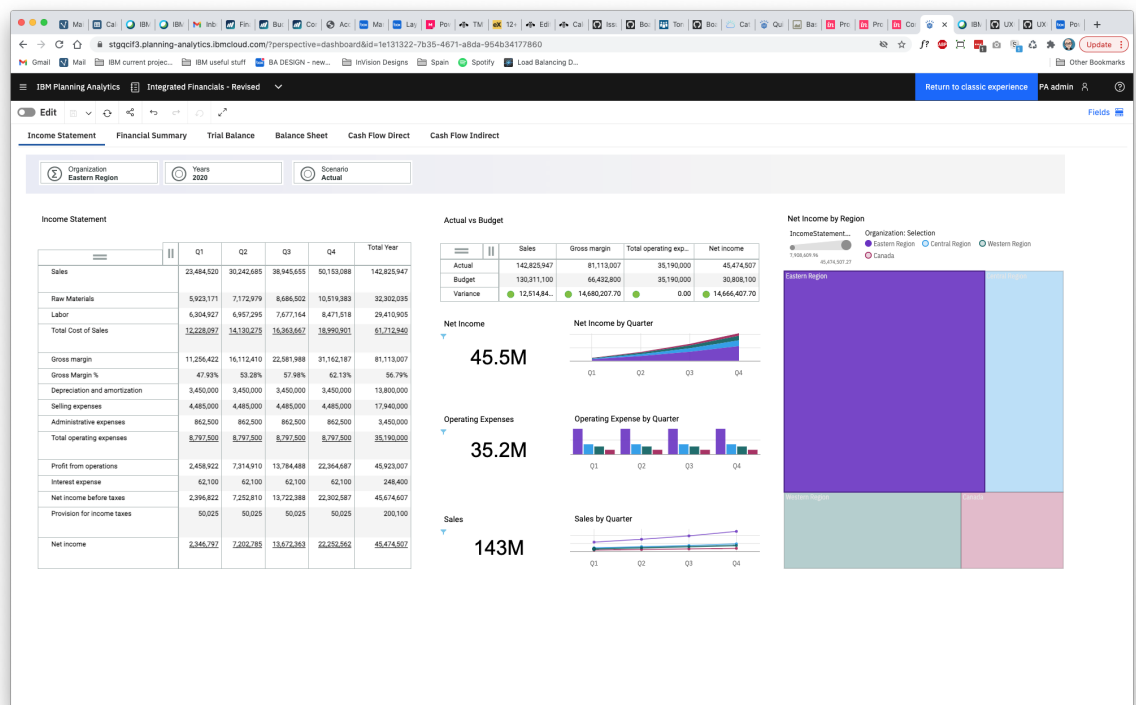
Ma | Cal | IBM | IBM | Inb | Fin | Bu | Co | Acc | Ma | Lay | Po | TM | 12+ | Edi | Cal | Iss | Bo | Tor | Bo | Cal | Qu | Ba | Pro | Pro | Co | IBM | UX | UX | Po | +

stgqclf3.planning-analytics.ibmcloud.com/?perspective=dashboard&id=1e131322-7b35-4671-a8da-954b34177860

Update

Gmail | Mail | IBM current projec... | IBM useful stuff | BA DESIGN - new... | InVision Designs | Spain | Spotify | Load Balancing D... | Other Bookmarks

IBM Planning Analytics | Integrated Financials - Revised | Return to classic experience | PA admin

Edit | Fields

Income Statement | Financial Summary | Trial Balance | Balance Sheet | Cash Flow Direct | Cash Flow Indirect

Organization Eastern Region | Years 2020 | Scenario Actual

Income Statement

| | Q1 | Q2 | Q3 | Q4 | Total Year |
|---|---|---|---|---|---|
| Sales | 23,484,520 | 30,242,685 | 38,945,655 | 50,153,088 | 142,825,947 |
| Raw Materials | 5,923,171 | 7,172,979 | 8,686,502 | 10,519,383 | 32,302,035 |
| Labor | 6,304,927 | 6,957,295 | 7,677,164 | 8,471,518 | 29,410,905 |
| Total Cost of Sales | 12,228,097 | 14,130,275 | 16,363,667 | 18,990,901 | 61,712,940 |
| Gross margin | 11,256,422 | 16,112,410 | 22,581,988 | 31,162,187 | 81,113,007 |
| Gross Margin % | 47.93% | 53.28% | 57.98% | 62.13% | 56.79% |
| Depreciation and amortization | 3,450,000 | 3,450,000 | 3,450,000 | 3,450,000 | 13,800,000 |
| Selling expenses | 4,485,000 | 4,485,000 | 4,485,000 | 4,485,000 | 17,940,000 |
| Administrative expenses | 862,500 | 862,500 | 862,500 | 862,500 | 3,450,000 |
| Total operating expenses | 8,797,500 | 8,797,500 | 8,797,500 | 8,797,500 | 35,190,000 |
| Profit from operations | 2,458,922 | 7,314,910 | 13,784,488 | 22,364,687 | 45,923,007 |
| Interest expense | 62,100 | 62,100 | 62,100 | 62,100 | 248,400 |
| Net income before taxes | 2,396,822 | 7,252,810 | 13,722,388 | 22,302,587 | 45,674,607 |
| Provision for income taxes | 50,025 | 50,025 | 50,025 | 50,025 | 200,100 |
| Net income | 2,346,797 | 7,202,785 | 13,672,363 | 22,252,562 | 45,474,507 |

Actual vs Budget

| | Sales | Gross margin | Total operating exp... | Net income |
|---|---|---|---|---|
| Actual | 142,825,947 | 81,113,007 | 35,190,000 | 45,474,507 |
| Budget | 130,311,100 | 66,432,800 | 35,190,000 | 30,808,100 |
| Variance | 12,514,84... | 14,680,207.70 | 0.00 | 14,666,407.70 |

Net Income
45.5M

Net Income by Quarter
Q1 Q2 Q3 Q4

Operating Expenses
35.2M

Operating Expense by Quarter
Q1 Q2 Q3 Q4

Sales
143M

Sales by Quarter
Q1 Q2 Q3 Q4

Net Income by Region
IncomeStatement...
7,908,609.96
45,474,507.27
Organization: Selection
Eastern Region | Central Region | Western Region | Canada

Eastern Region
Central Region
Western Region
Canada